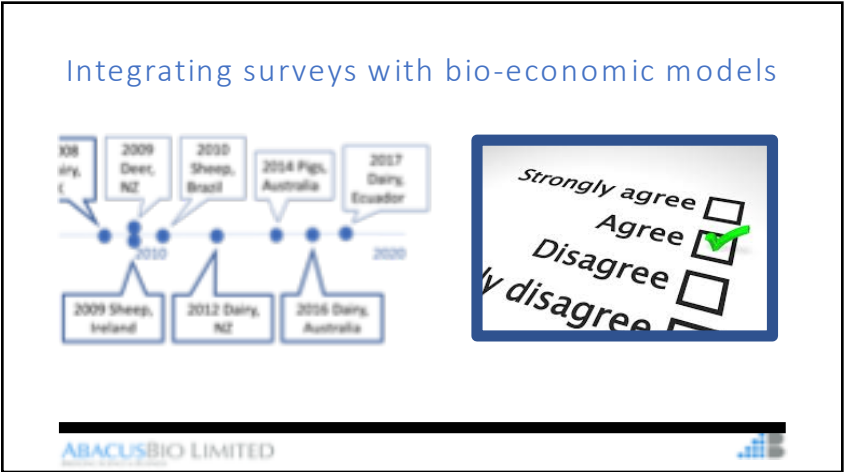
Integrating surveys with bio-economic models

008 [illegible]iry, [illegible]

2009 Deer, NZ

2010 Sheep, Brazil

2014 Pigs, Australia

2017 Dairy, Ecuador

2010

2020

2009 Sheep, Ireland

2012 Dairy, NZ

2016 Dairy, Australia

Strongly agree

Agree

Disagree

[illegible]ly disagree

ABACUSBIO LIMITED

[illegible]